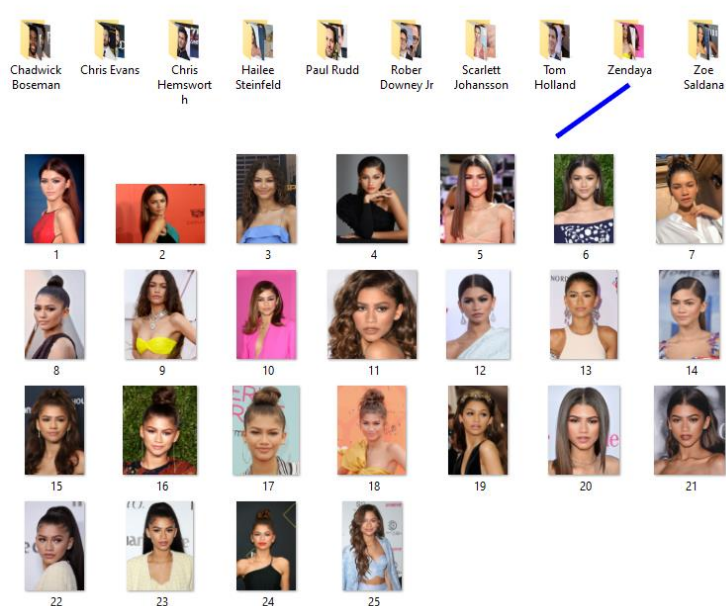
Chadwick Boseman
Chris Evans
Chris Hemsworth
Hailee Steinfeld
Paul Rudd
Rober Downey Jr
Scarlett Johansson
Tom Holland
Zendaya
Zoe Saldana

1
2
3
4
5
6
7
8
9
10
11
12
13
14
15
16
17
18
19
20
21
22
23
24
25